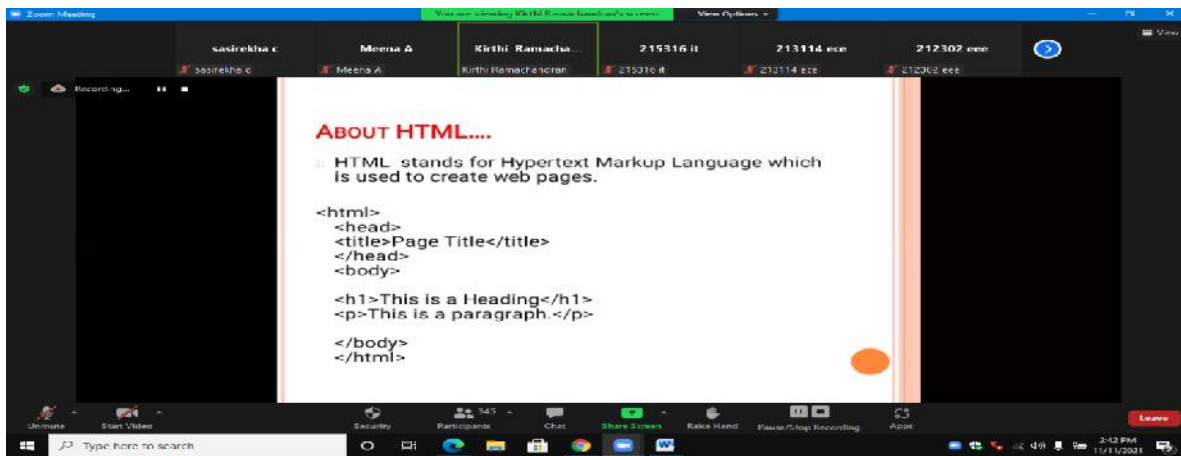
Zoom Meeting

You are viewing Kirthi Ramachandran's screen

View Options

View

sasirekha c

sasirekha c

Meena A

Meena A

Kirthi Ramacha...

Kirthi Ramachandran

215316 it

215316 it

213114 ece

213114 ece

212302 eee

212302 eee

Recording...

ABOUT HTML....

HTML stands for Hypertext Markup Language which is used to create web pages.

<html>
<head>
<title>Page Title</title>
</head>
<body>

<h1>This is a Heading</h1>
<p>This is a paragraph.</p>

</body>
</html>

Unmute

Start Video

Security

Participants 345

Chat

Share Screen

Raise Hand

Pause/Stop Recording

Apps

Leave

Type here to search

2:42 PM

11/11/2021